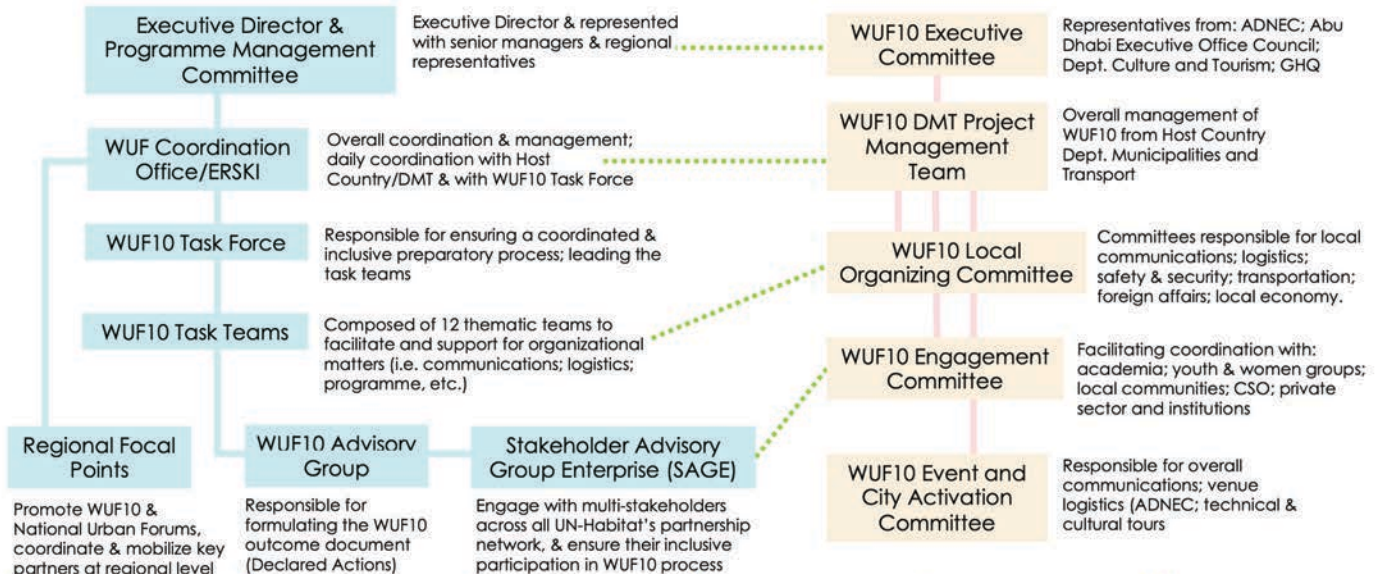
Executive Director & Programme Management Committee

Executive Director & represented with senior managers & regional representatives

WUF10 Executive Committee

Representatives from: ADNEC; Abu Dhabi Executive Office Council; Dept. Culture and Tourism; GHQ

WUF Coordination Office/ERSKI

Overall coordination & management; daily coordination with Host Country/DMT & with WUF10 Task Force

WUF10 DMT Project Management Team

Overall management of WUF10 from Host Country Dept. Municipalities and Transport

WUF10 Task Force

Responsible for ensuring a coordinated & inclusive preparatory process; leading the task teams

WUF10 Local Organizing Committee

Committees responsible for local communications; logistics; safety & security; transportation; foreign affairs; local economy.

WUF10 Task Teams

Composed of 12 thematic teams to facilitate and support for organizational matters (i.e. communications; logistics; programme, etc.)

WUF10 Engagement Committee

Facilitating coordination with: academia; youth & women groups; local communities; CSO; private sector and institutions

Regional Focal Points

Promote WUF10 & National Urban Forums, coordinate & mobilize key partners at regional level

WUF10 Advisory Group

Responsible for formulating the WUF10 outcome document (Declared Actions)

Stakeholder Advisory Group Enterprise (SAGE)

Engage with multi-stakeholders across all UN-Habitat's partnership network, & ensure their inclusive participation in WUF10 process

WUF10 Event and City Activation Committee

Responsible for overall communications; venue logistics (ADNEC; technical & cultural tours